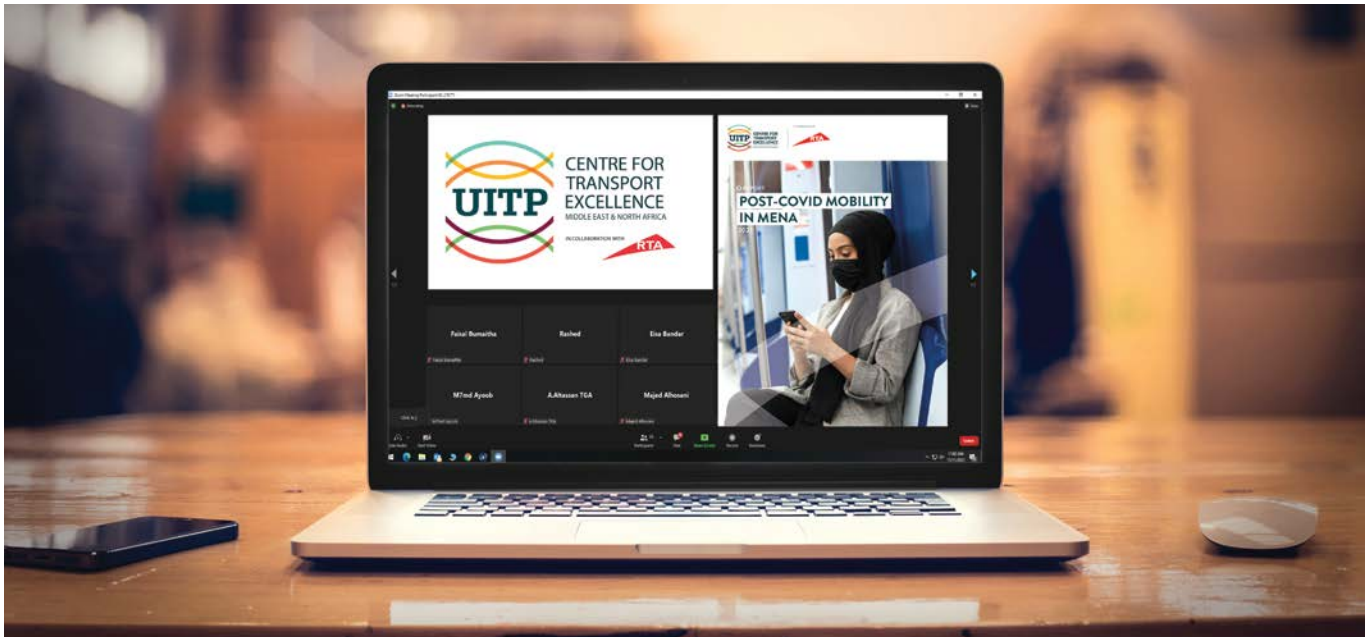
UITP
CENTRE FOR TRANSPORT EXCELLENCE
MIDDLE EAST & NORTH AFRICA
IN COLLABORATION WITH
RTA

UITP CENTRE FOR TRANSPORT EXCELLENCE
RTA

POST-COVID MOBILITY IN MENA

Faisal Bumaitha
Rashed
Eisa Bandar
M7md Ayoob
A.Alhassan TGA
Majed Alhosani